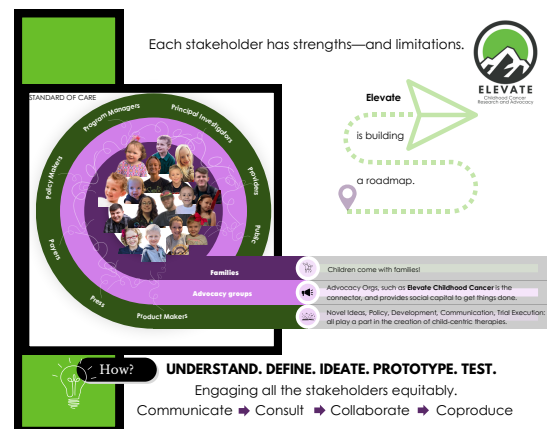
Each stakeholder has strengths—and limitations.

ELEVATE
Childhood Cancer Research and Advocacy

Elevate
is building
a roadmap.

STANDARD OF CARE

Program Managers
Principal Investigators
Providers
Public
Policy Makers
Payers
Press
Product Makers

Families
Advocacy groups

Children come with families!

Advocacy Orgs, such as **Elevate Childhood Cancer** is the connector, and provides social capital to get things done.

Novel Ideas, Policy, Development, Communication, Trial Execution: all play a part in the creation of child-centric therapies.

How?

UNDERSTAND. DEFINE. IDEATE. PROTOTYPE. TEST.

Engaging all the stakeholders equitably.

Communicate ➡ Consult ➡ Collaborate ➡ Coproduce